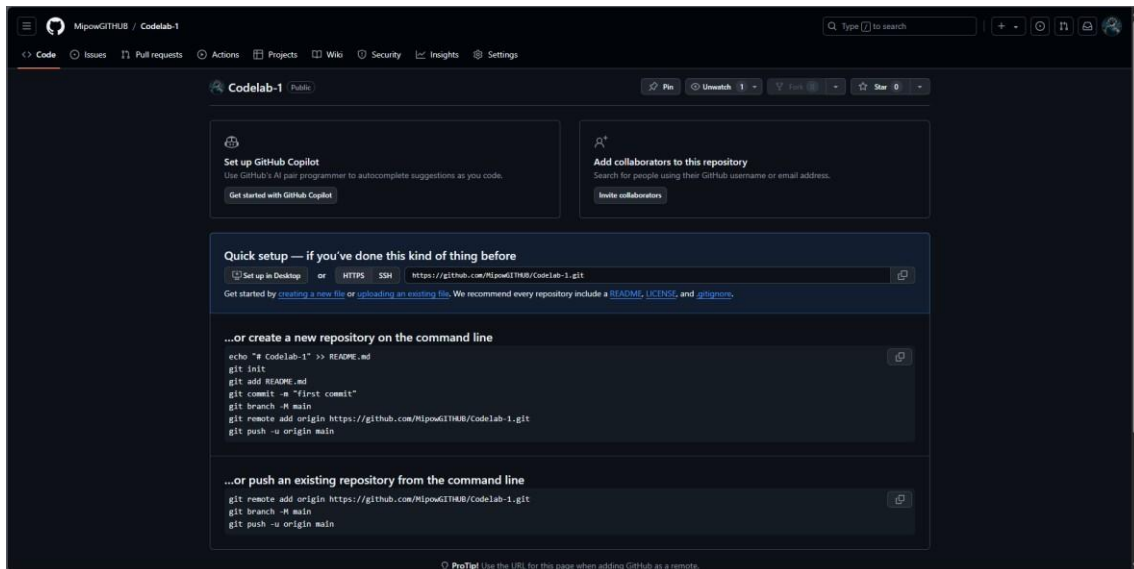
MipowGITHUB / Codelab-1

Type [/] to search

Code Issues Pull requests Actions Projects Wiki Security Insights Settings

Codelab-1 Public

Pin Unwatch 1 Fork 0 Star 0

Set up GitHub Copilot
Use GitHub's AI pair programmer to autocomplete suggestions as you code.
Get started with GitHub Copilot

Add collaborators to this repository
Search for people using their GitHub username or email address.
Invite collaborators

Quick setup — if you've done this kind of thing before
Set up in Desktop or HTTPS SSH https://github.com/MipowGITHUB/Codelab-1.git
Get started by creating a new file or uploading an existing file. We recommend every repository include a README, LICENSE, and .gitignore.

...or create a new repository on the command line
echo "# Codelab-1" >> README.md
git init
git add README.md
git commit -m "first commit"
git branch -M main
git remote add origin https://github.com/MipowGITHUB/Codelab-1.git
git push -u origin main

...or push an existing repository from the command line
git remote add origin https://github.com/MipowGITHUB/Codelab-1.git
git branch -M main
git push -u origin main

ProTip! Use the URL for this page when adding GitHub as a remote.